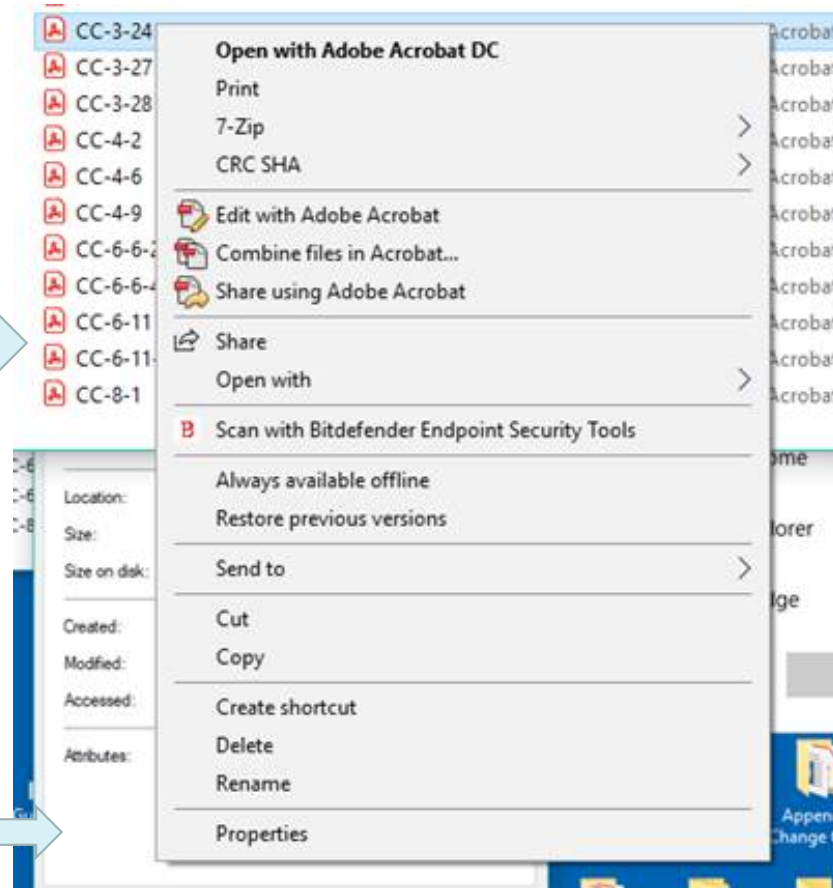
CC-3-24
CC-3-27
CC-3-28
CC-4-2
CC-4-6
CC-4-9
CC-6-6-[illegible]
CC-6-6-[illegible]
CC-6-11
CC-6-11-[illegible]
CC-8-1

Acrobat
Acrobat
Acrobat
Acrobat
Acrobat
Acrobat
Acrobat
Acrobat
Acrobat
Acrobat
Acrobat

Open with Adobe Acrobat DC
Print
7-Zip
CRC SHA
Edit with Adobe Acrobat
Combine files in Acrobat...
Share using Adobe Acrobat
Share
Open with
Scan with Bitdefender Endpoint Security Tools
Always available offline
Restore previous versions
Send to
Cut
Copy
Create shortcut
Delete
Rename
Properties

Location:
Size:
Size on disk:
Created:
Modified:
Accessed:
Attributes:

ome
lorer
lge
Appen
Change t